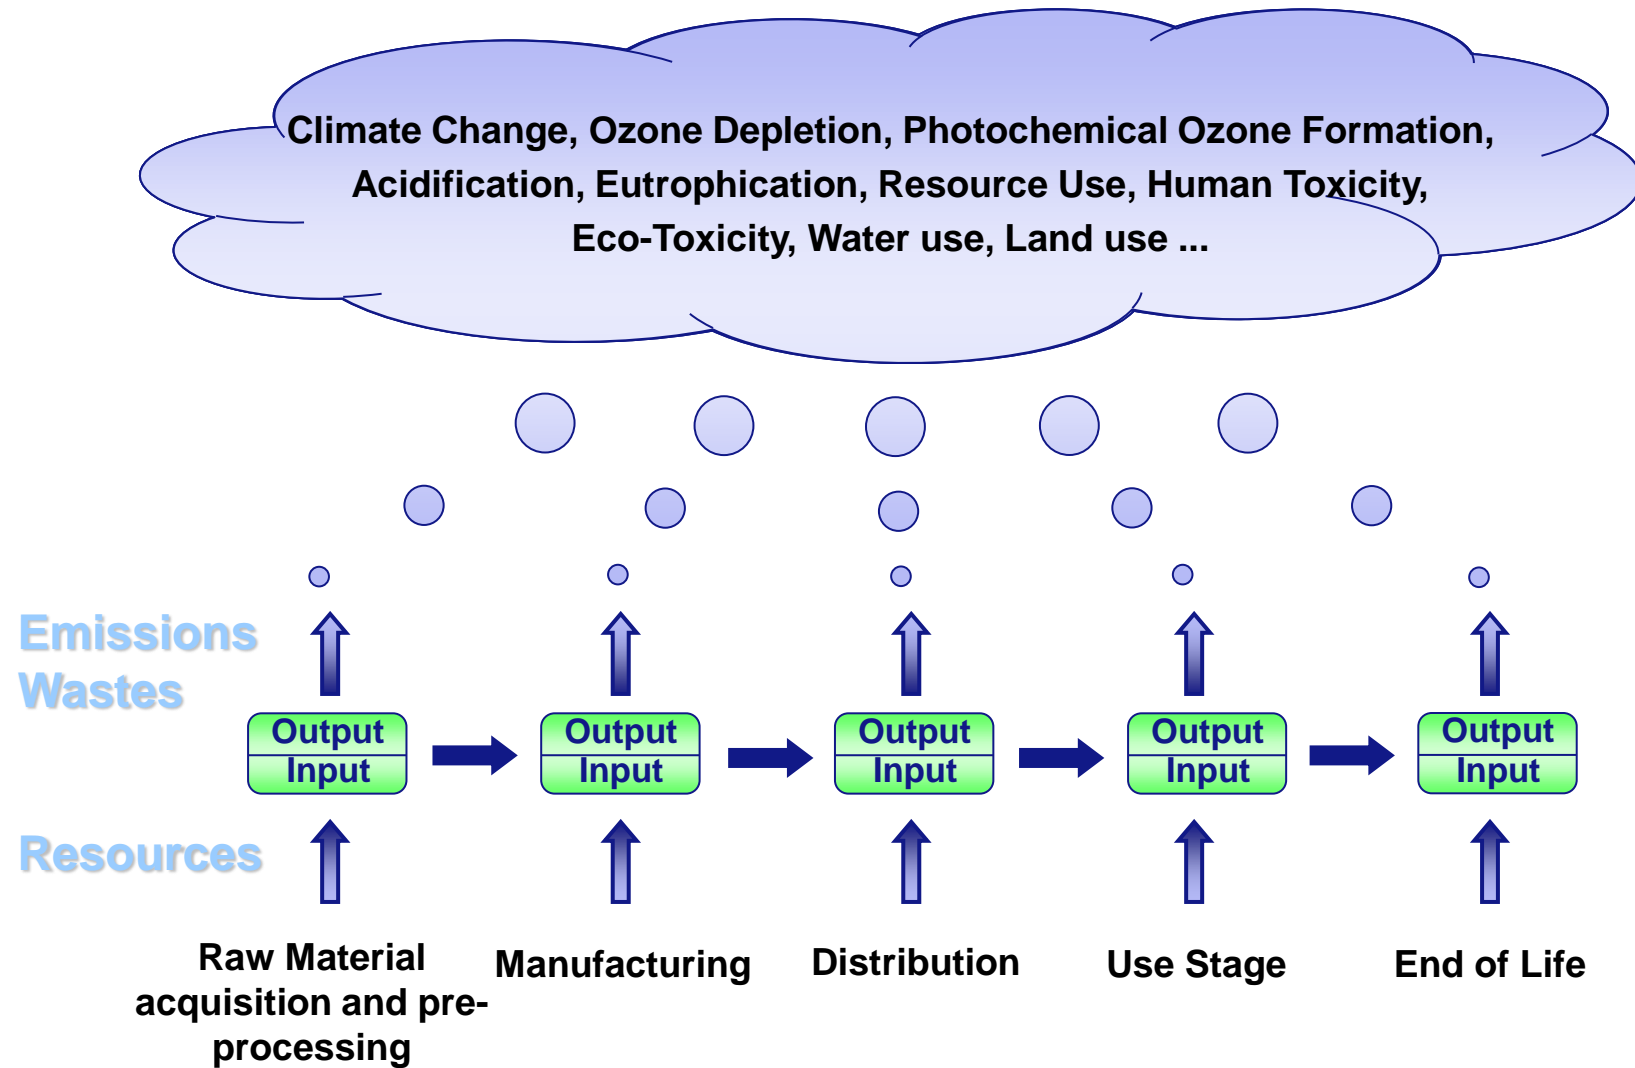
Climate Change, Ozone Depletion, Photochemical Ozone Formation, Acidification, Eutrophication, Resource Use, Human Toxicity, Eco-Toxicity, Water use, Land use ...

Emissions
Wastes

Output
Input

Output
Input

Output
Input

Output
Input

Output
Input

Resources

Raw Material acquisition and pre-processing

Manufacturing

Distribution

Use Stage

End of Life